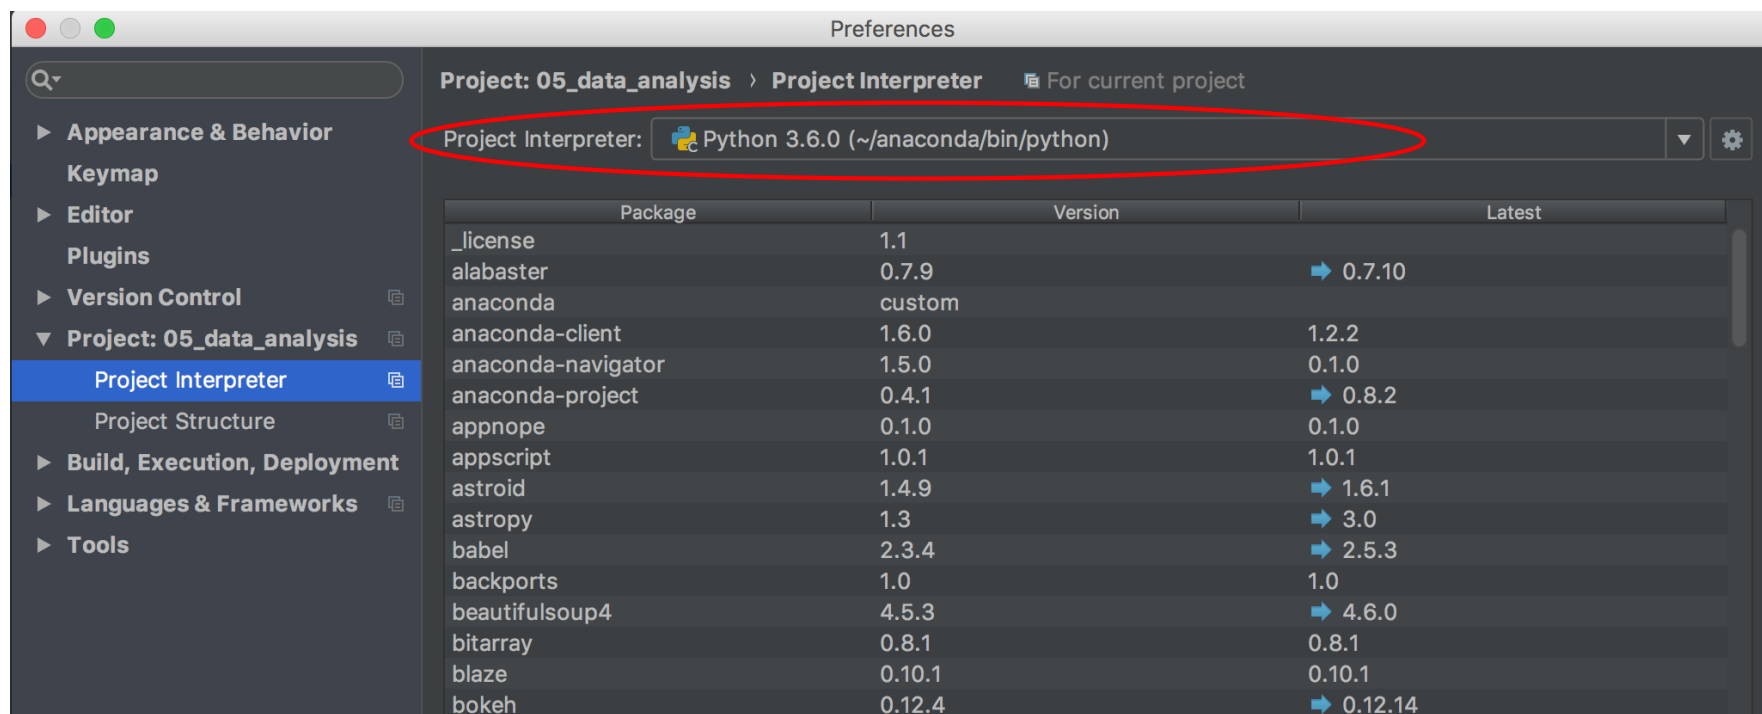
Preferences

Appearance & Behavior
Keymap
Editor
Plugins
Version Control
Project: 05_data_analysis
Project Interpreter
Project Structure
Build, Execution, Deployment
Languages & Frameworks
Tools

Project: 05_data_analysis › Project Interpreter For current project

Project Interpreter: Python 3.6.0 (~/anaconda/bin/python)

| Package | Version | Latest |
|---|---|---|
| _license | 1.1 | |
| alabaster | 0.7.9 | 0.7.10 |
| anaconda | custom | |
| anaconda-client | 1.6.0 | 1.2.2 |
| anaconda-navigator | 1.5.0 | 0.1.0 |
| anaconda-project | 0.4.1 | 0.8.2 |
| appnope | 0.1.0 | 0.1.0 |
| appscript | 1.0.1 | 1.0.1 |
| astroid | 1.4.9 | 1.6.1 |
| astropy | 1.3 | 3.0 |
| babel | 2.3.4 | 2.5.3 |
| backports | 1.0 | 1.0 |
| beautifulsoup4 | 4.5.3 | 4.6.0 |
| bitarray | 0.8.1 | 0.8.1 |
| blaze | 0.10.1 | 0.10.1 |
| bokeh | 0.12.4 | 0.12.14 |